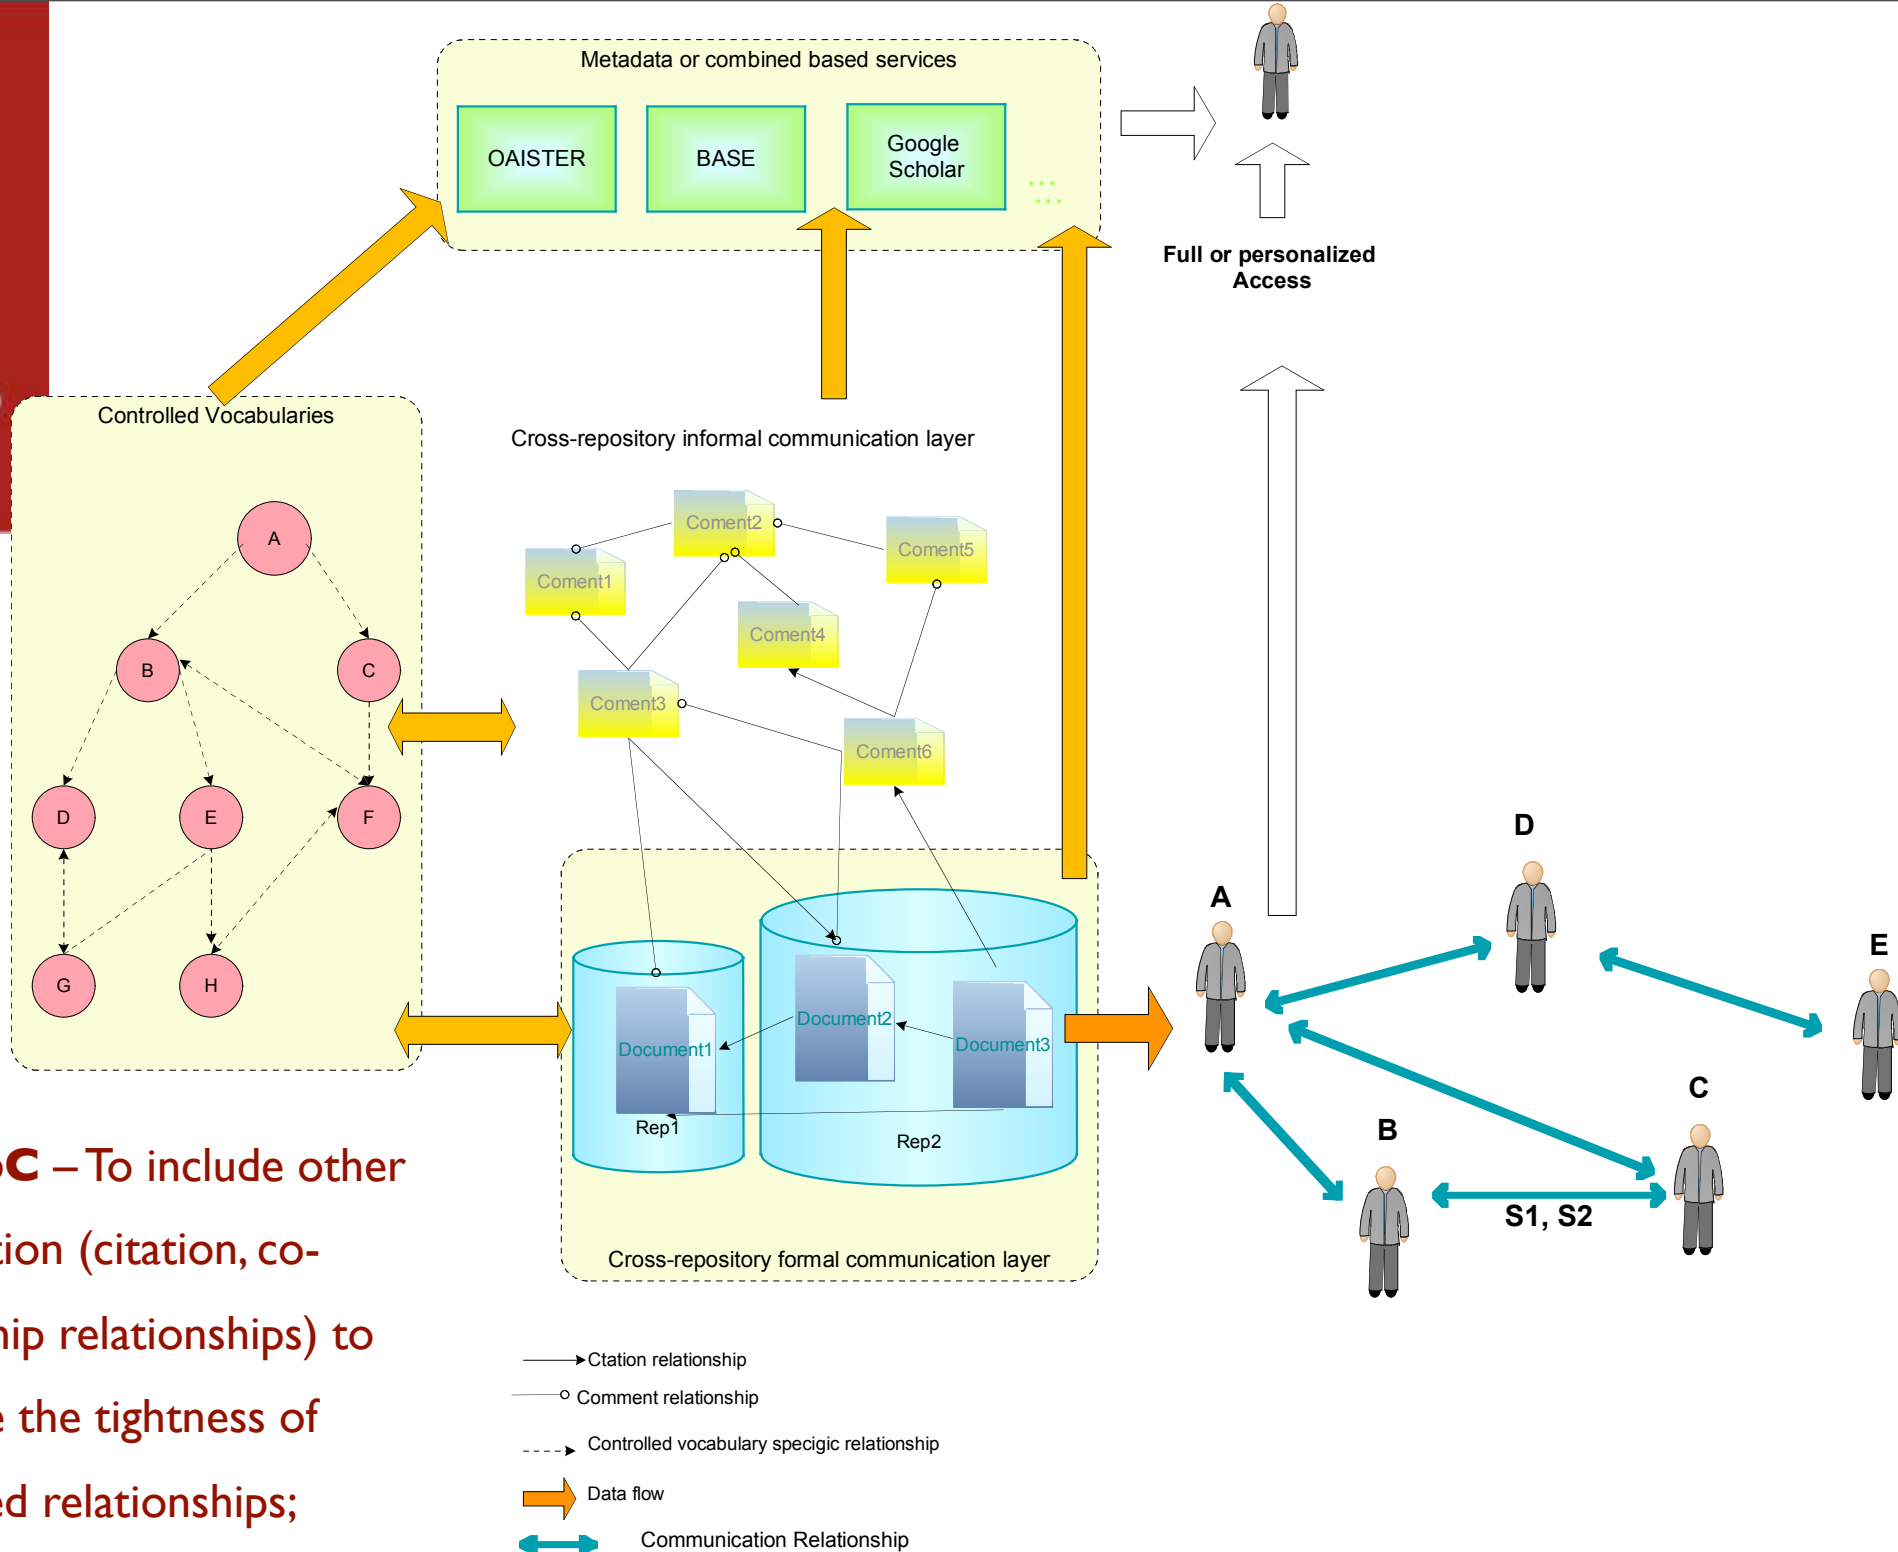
Metadata or combined based services

OAISTER

BASE

Google Scholar

...

Full or personalized Access

Controlled Vocabularies

Cross-repository informal communication layer

A

B

C

D

E

F

G

H

Coment2

Coment5

Coment1

Coment4

Coment3

Coment6

Document2

Document1

Document3

Rep1

Rep2

Cross-repository formal communication layer

A

D

E

C

B

S1, S2

C – To include other

tion (citation, co-

hip relationships) to

the tightness of

d relationships;

Ctation relationship

Comment relationship

Controlled vocabulary specigic relationship

Data flow

Communication Relationship